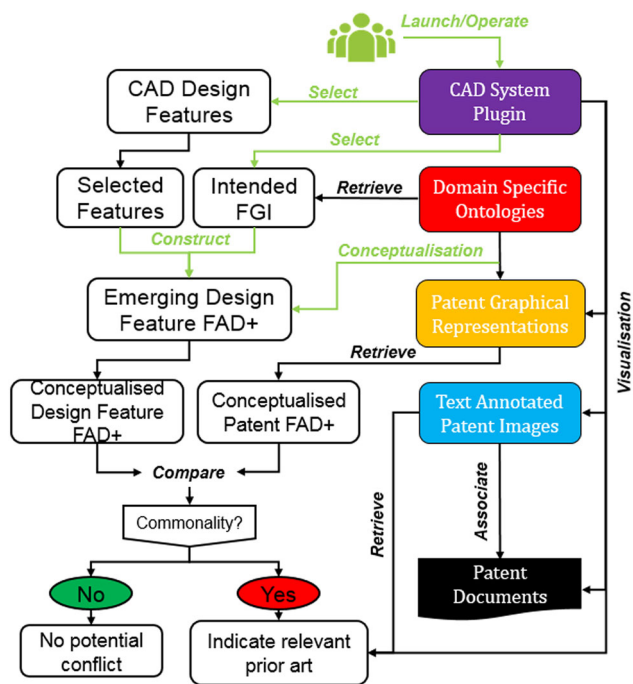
Launch/Operate

CAD Design Features

Select

CAD System Plugin

Select

Selected Features

Intended FGI

Retrieve

Domain Specific Ontologies

Construct

Conceptualisation

Emerging Design Feature FAD+

Patent Graphical Representations

Visualisation

Retrieve

Conceptualised Design Feature FAD+

Conceptualised Patent FAD+

Text Annotated Patent Images

Compare

Associate

Retrieve

Commonality?

No

Yes

Patent Documents

No potential conflict

Indicate relevant prior art